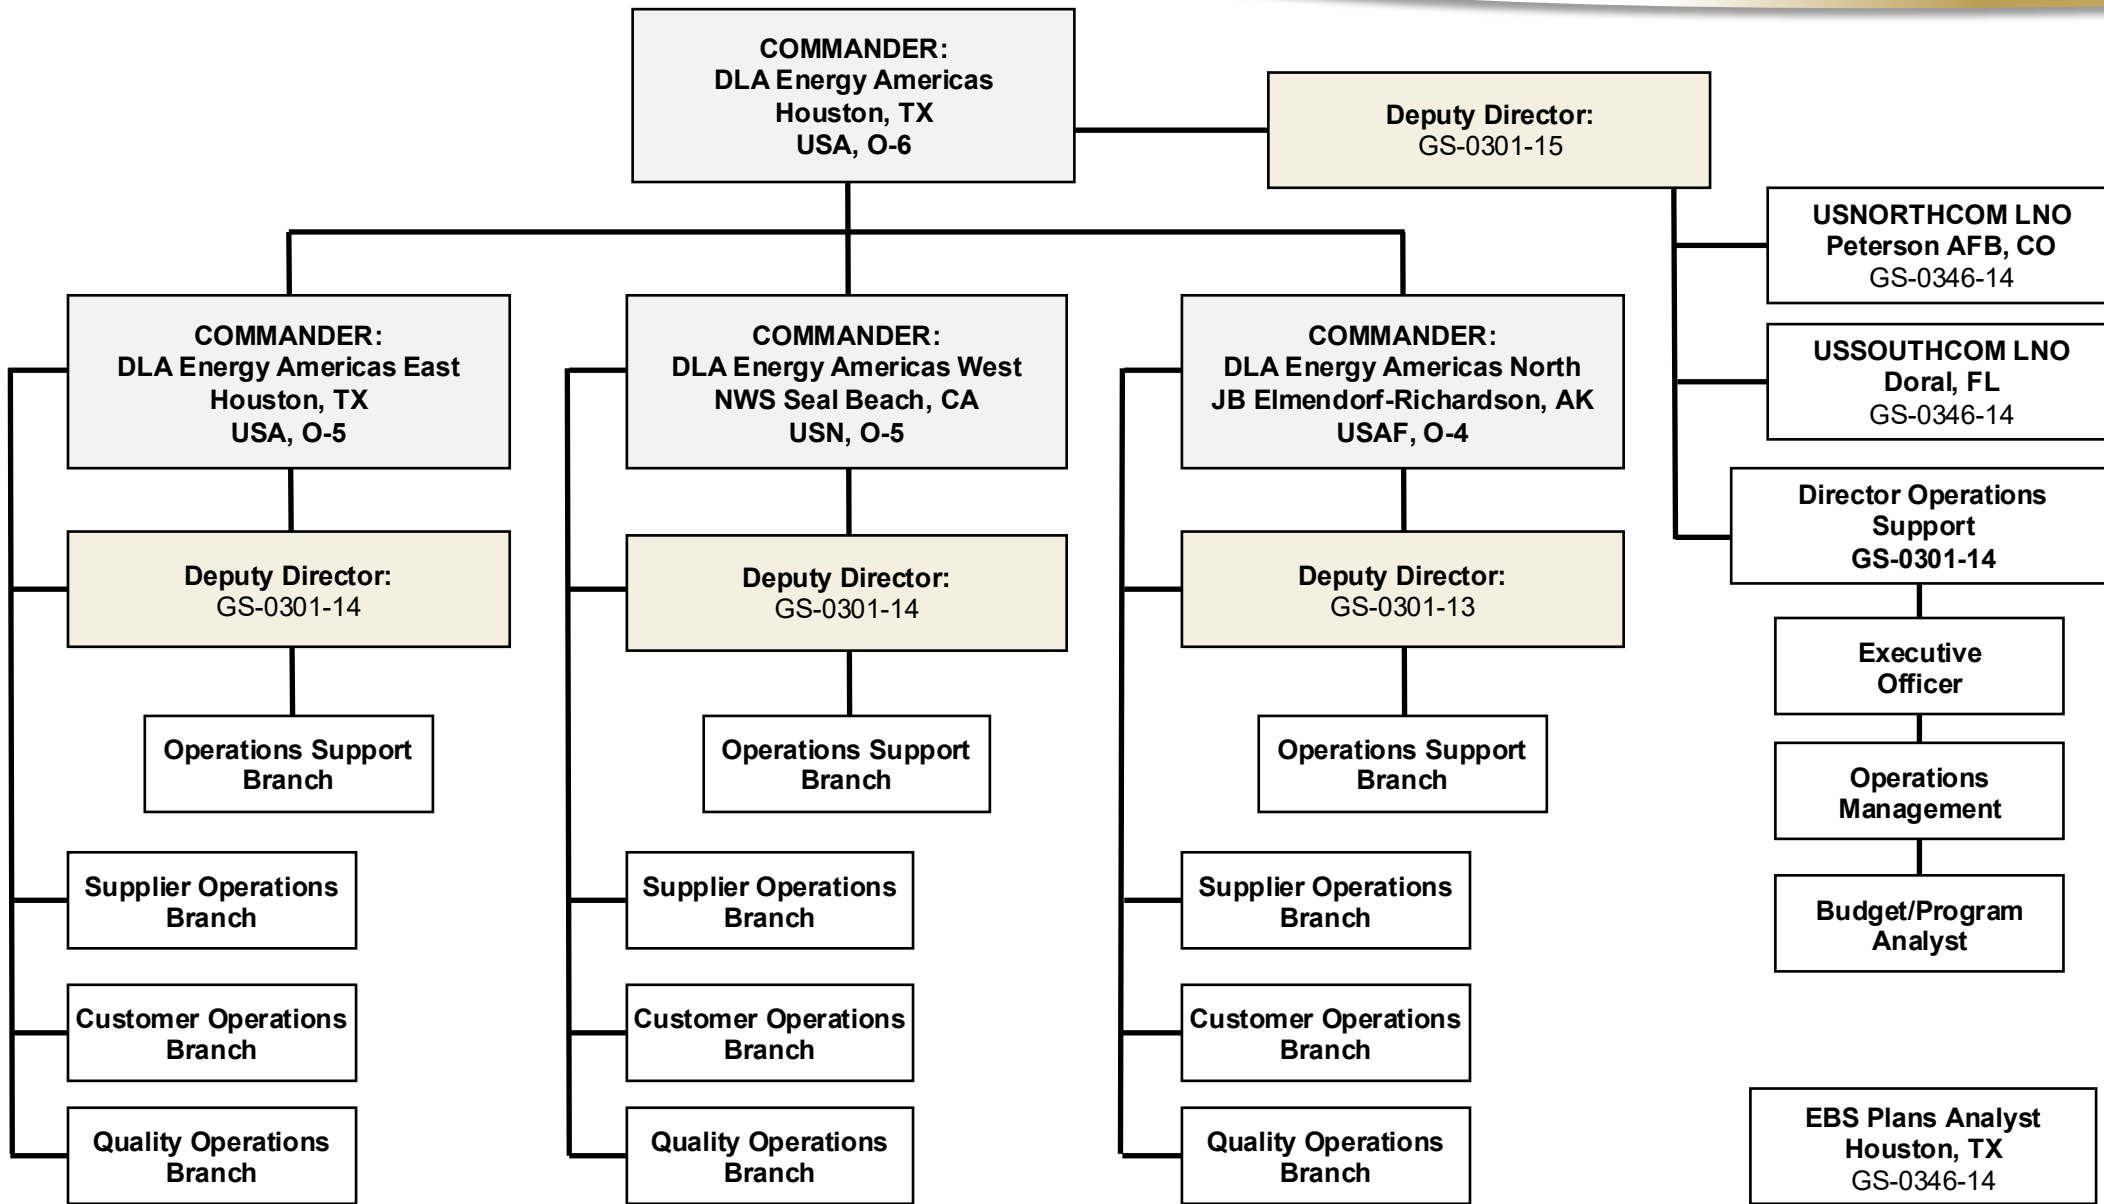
COMMANDER:
DLA Energy Americas
Houston, TX
USA, O-6

Deputy Director:
GS-0301-15

USNORTHCOM LNO
Peterson AFB, CO
GS-0346-14

USSOUTHCOM LNO
Doral, FL
GS-0346-14

Director Operations Support
GS-0301-14

Executive Officer

Operations Management

Budget/Program Analyst

COMMANDER:
DLA Energy Americas East
Houston, TX
USA, O-5

Deputy Director:
GS-0301-14

Operations Support Branch

Supplier Operations Branch

Customer Operations Branch

Quality Operations Branch

COMMANDER:
DLA Energy Americas West
NWS Seal Beach, CA
USN, O-5

Deputy Director:
GS-0301-14

Operations Support Branch

Supplier Operations Branch

Customer Operations Branch

Quality Operations Branch

COMMANDER:
DLA Energy Americas North
JB Elmendorf-Richardson, AK
USAF, O-4

Deputy Director:
GS-0301-13

Operations Support Branch

Supplier Operations Branch

Customer Operations Branch

Quality Operations Branch

EBS Plans Analyst
Houston, TX
GS-0346-14